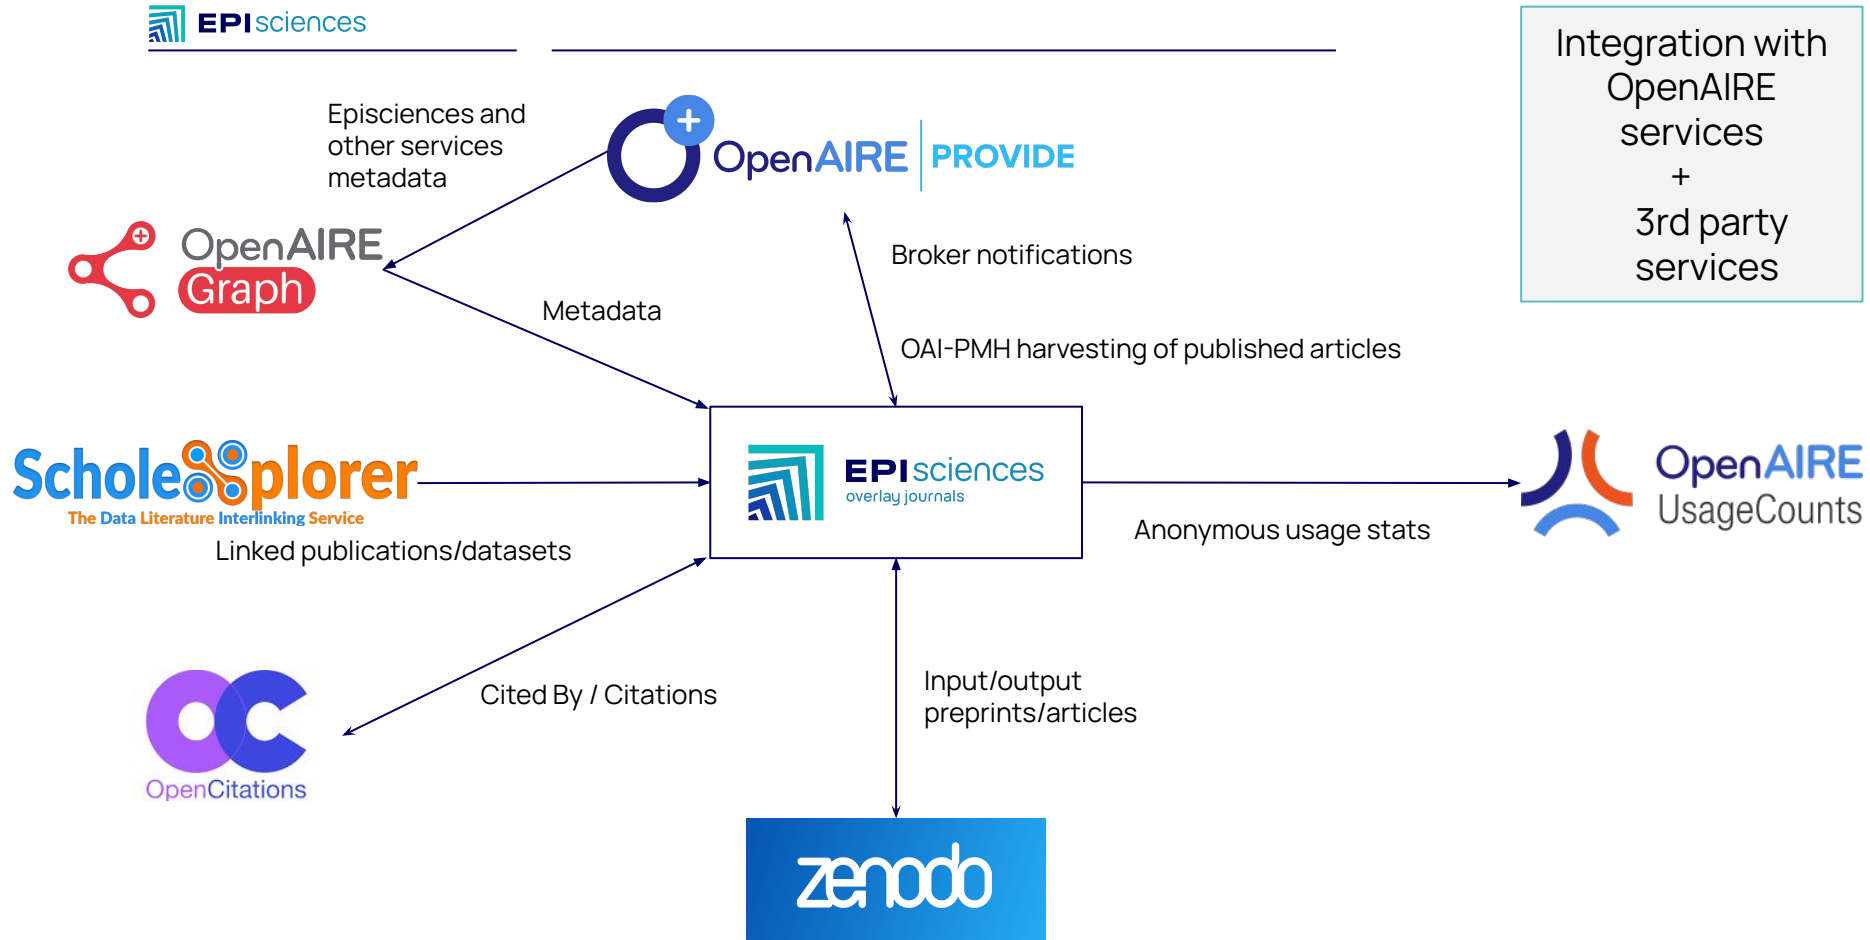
EPIsciences

Integration with OpenAIRE services
+
3rd party services

Episciences and other services metadata

OpenAIRE PROVIDE

OpenAIRE Graph

Broker notifications

Metadata

OAI-PMH harvesting of published articles

ScholeXplorer
The Data Literature Interlinking Service

EPIsciences
overlay journals

OpenAIRE UsageCounts

Linked publications/datasets

Anonymous usage stats

Cited By / Citations

Input/output preprints/articles

OpenCitations

zenodo